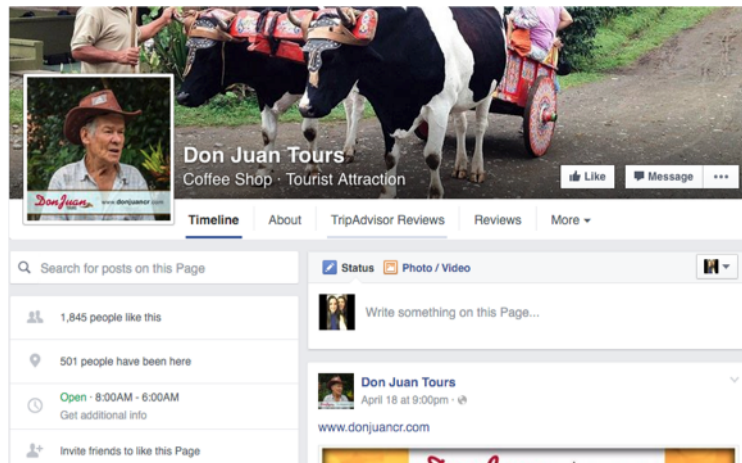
Don Juan www.donjuancr.com

Don Juan Tours
Coffee Shop · Tourist Attraction

Like
Message
•••

Timeline
About
TripAdvisor Reviews
Reviews
More ▾

Search for posts on this Page

1,845 people like this

501 people have been here

Open · 8:00AM - 6:00AM
Get additional info

Invite friends to like this Page

Status
Photo / Video

Write something on this Page...

Don Juan Tours
April 18 at 9:00pm ·

www.donjuancr.com